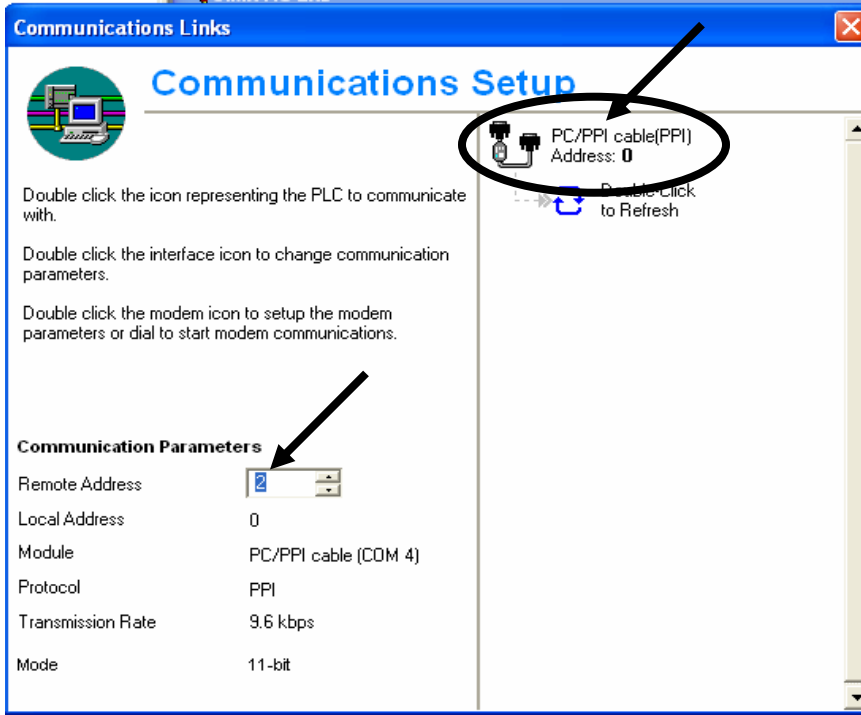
Communications Links

Communications Setup

PC/PPI cable(PPI)
Address: 0

Double Click to Refresh

Double click the icon representing the PLC to communicate with.

Double click the interface icon to change communication parameters.

Double click the modem icon to setup the modem parameters or dial to start modem communications.

Communication Parameters

| | |
|---|---|
| Remote Address | 2 |
| Local Address | 0 |
| Module | PC/PPI cable (COM 4) |
| Protocol | PPI |
| Transmission Rate | 9.6 kbps |
| Mode | 11-bit |